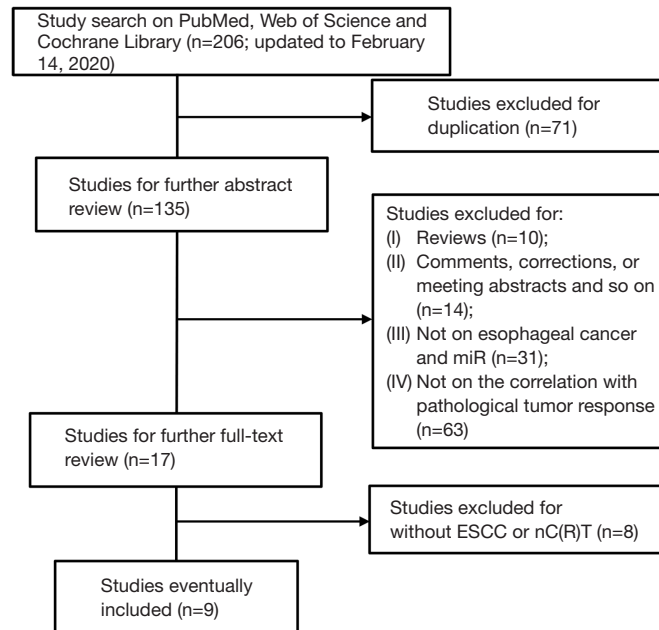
Study search on PubMed, Web of Science and Cochrane Library (n=206; updated to February 14, 2020)

Studies excluded for duplication (n=71)

Studies for further abstract review (n=135)

Studies excluded for:
(I) Reviews (n=10);
(II) Comments, corrections, or meeting abstracts and so on (n=14);
(III) Not on esophageal cancer and miR (n=31);
(IV) Not on the correlation with pathological tumor response (n=63)

Studies for further full-text review (n=17)

Studies excluded for without ESCC or nC(R)T (n=8)

Studies eventually included (n=9)